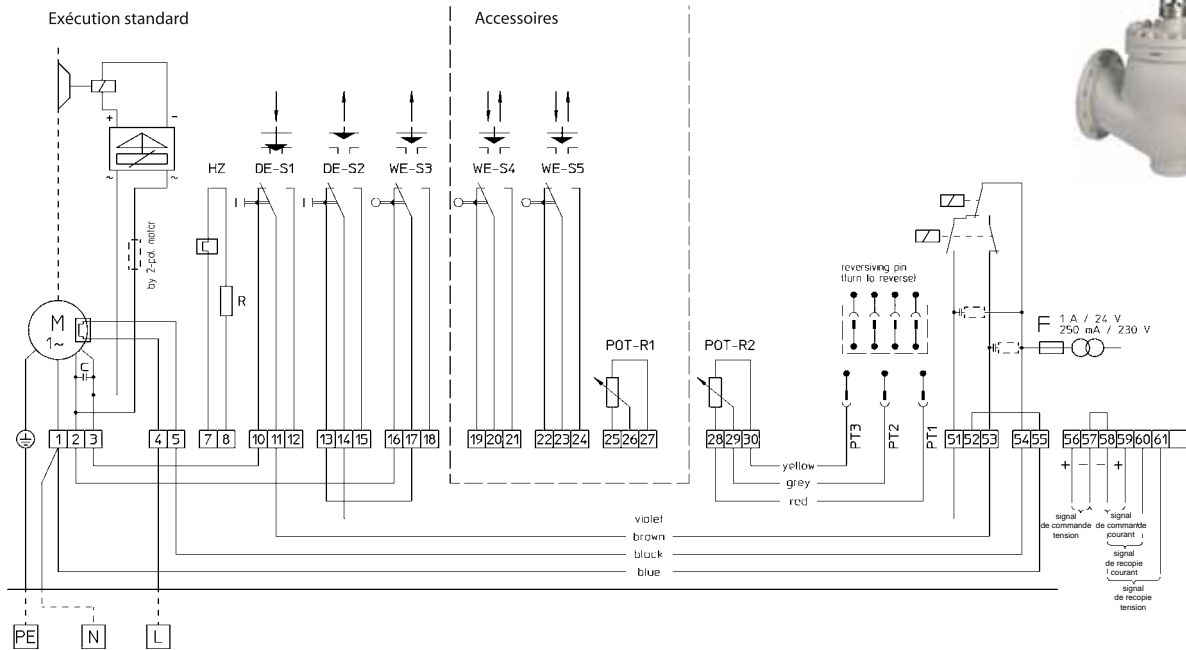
Exécution standard

Accessoires

HZ DE-S1 DE-S2 WE-S3 WE-S4 WE-S5

by 2-pol. motor

R

M
1~

C

POT-R1

POT-R2

reversiving pin
(turn to reverse)

F 1 A / 24 V
250 mA / 230 V

PT3 PT2 PT1

1 2 3 4 5 7 8 10 11 12 13 14 15 16 17 18 19 20 21 22 23 24 25 26 27 28 29 30 51 52 53 54 55 56 57 58 59 60 61

yellow
grey
red
violet
brown
black
blue

+ − − +

signal de commande tension

signal de commande courant

signal de recopie courant

signal de recopie tension

PE N L